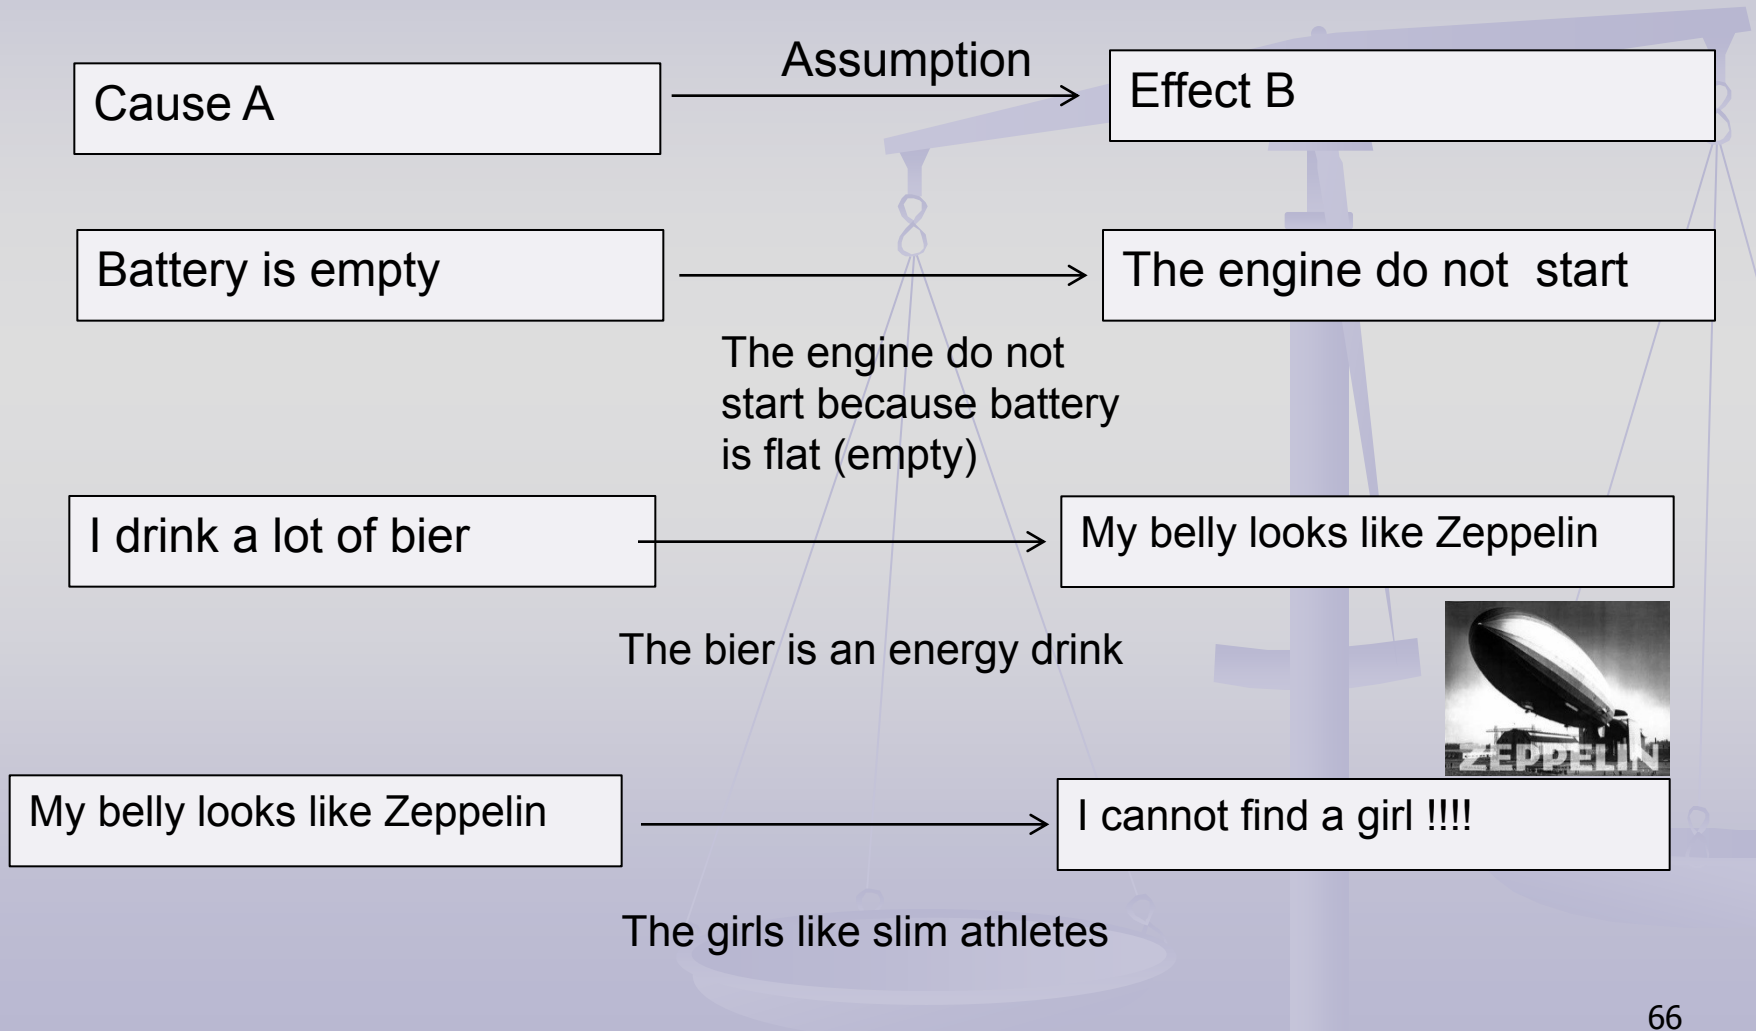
Cause A

Assumption

Effect B

Battery is empty

The engine do not start

The engine do not start because battery is flat (empty)

I drink a lot of bier

My belly looks like Zeppelin

The bier is an energy drink

ZEPPELIN

My belly looks like Zeppelin

I cannot find a girl !!!!

The girls like slim athletes

66